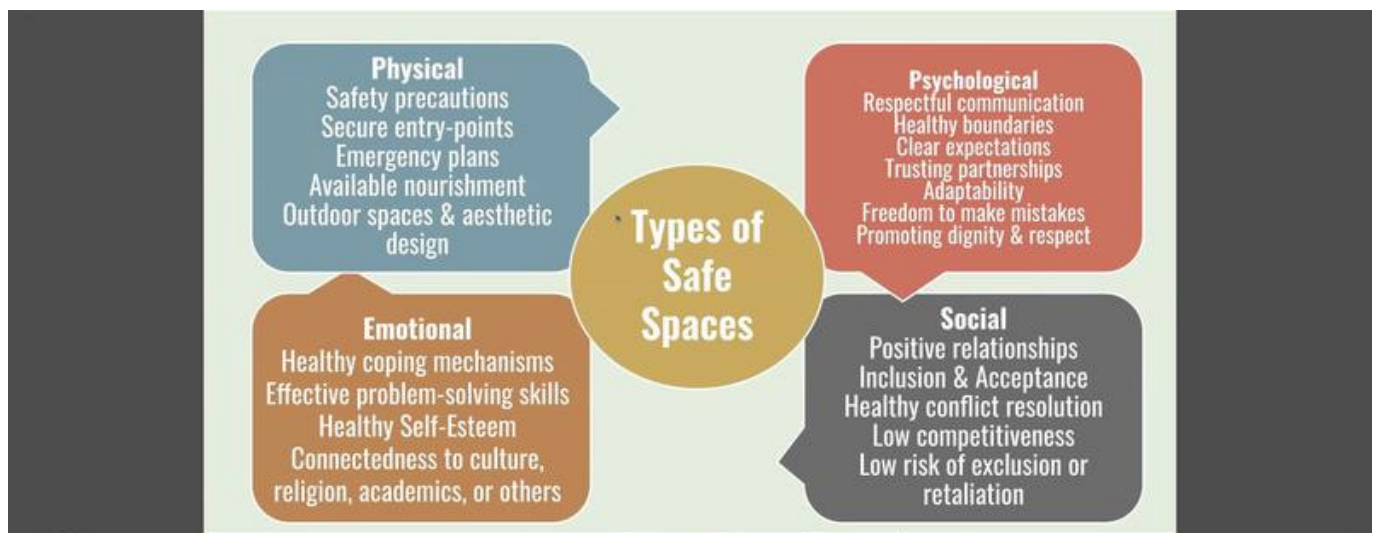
Physical
Safety precautions
Secure entry-points
Emergency plans
Available nourishment
Outdoor spaces & aesthetic design

Types of Safe Spaces

Psychological
Respectful communication
Healthy boundaries
Clear expectations
Trusting partnerships
Adaptability
Freedom to make mistakes
Promoting dignity & respect

Emotional
Healthy coping mechanisms
Effective problem-solving skills
Healthy Self-Esteem
Connectedness to culture, religion, academics, or others

Social
Positive relationships
Inclusion & Acceptance
Healthy conflict resolution
Low competitiveness
Low risk of exclusion or retaliation